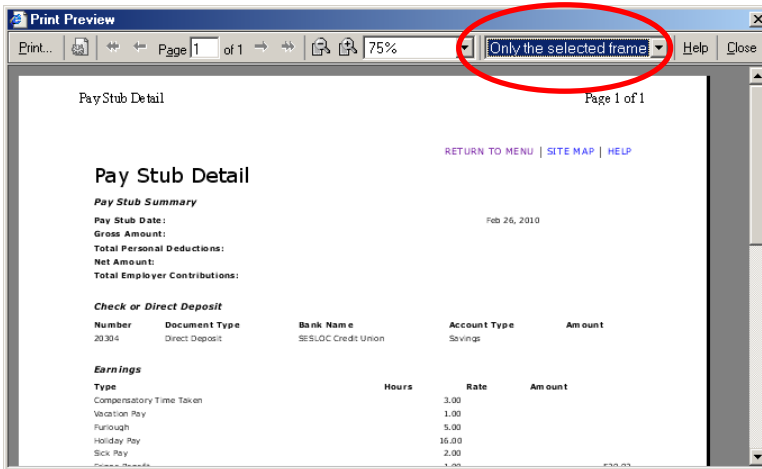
Print Preview

Print... Page 1 of 1 75% Only the selected frame Help Close

Pay Stub Detail

Page 1 of 1

RETURN TO MENU | SITE MAP | HELP

Pay Stub Detail

Pay Stub Summary

Pay Stub Date: Feb 26, 2010
Gross Amount:
Total Personal Deductions:
Net Amount:
Total Employer Contributions:

Check or Direct Deposit

| Number | Document Type | Bank Name | Account Type | Amount |
|---|---|---|---|---|
| 20304 | Direct Deposit | SESLOC Credit Union | Savings | |

Earnings

| Type | Hours | Rate | Amount |
|---|---|---|---|
| Compensatory Time Taken | 3.00 | | |
| Vacation Pay | 1.00 | | |
| Furlough | 5.00 | | |
| Holiday Pay | 16.00 | | |
| Sick Pay | 2.00 | | |
| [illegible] | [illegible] | | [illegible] |